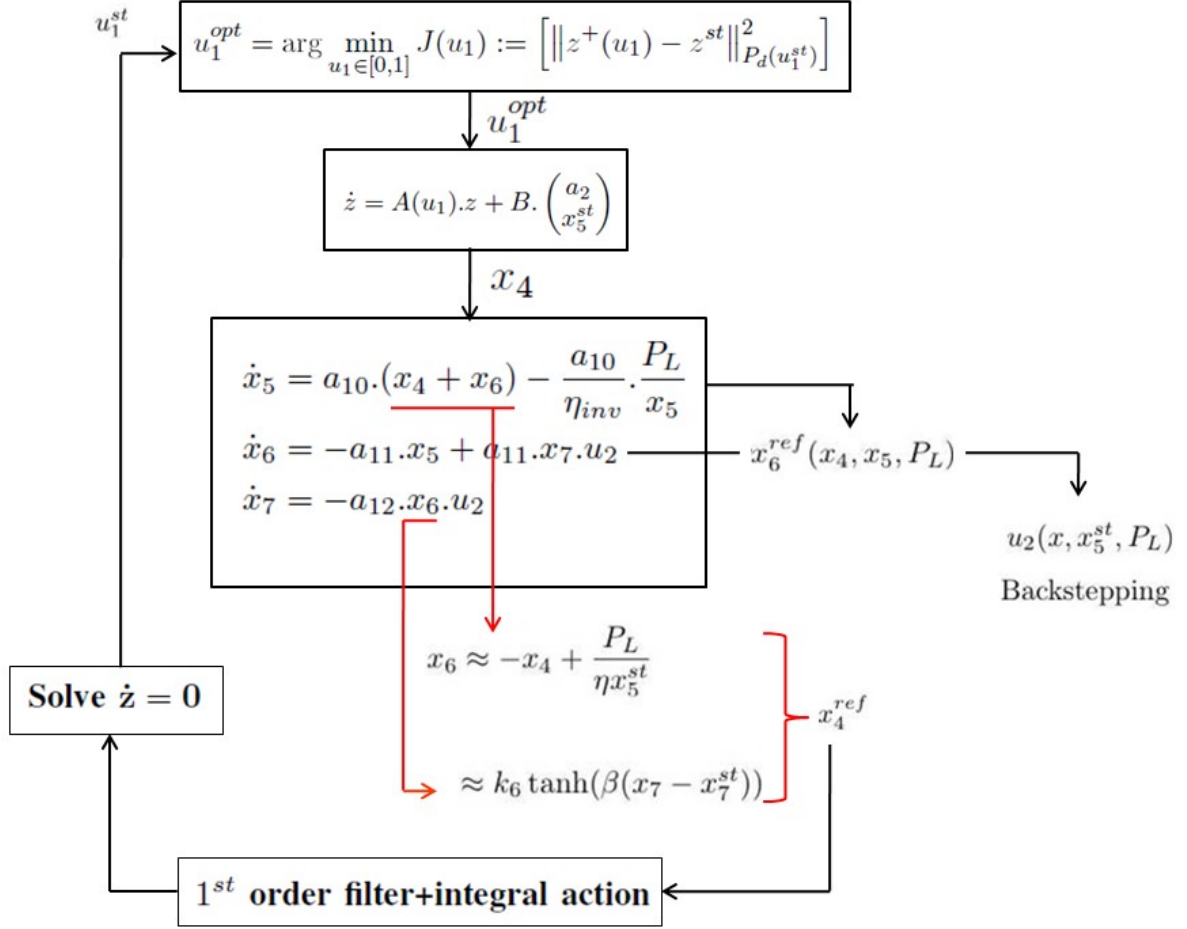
$u_1^{st}$

$u_1^{opt} = \arg\min_{u_1 \in [0,1]} J(u_1) := \left[ \left\| z^+(u_1) - z^{st} \right\|^2_{P_d(u_1^{st})} \right]$

$u_1^{opt}$

$\dot{z} = A(u_1).z + B.\begin{pmatrix} a_2 \\ x_5^{st} \end{pmatrix}$

$x_4$

$\dot{x}_5 = a_{10}.(x_4 + x_6) - \frac{a_{10}}{\eta_{inv}}.\frac{P_L}{x_5}$
$\dot{x}_6 = -a_{11}.x_5 + a_{11}.x_7.u_2$
$\dot{x}_7 = -a_{12}.x_6.u_2$

$x_6^{ref}(x_4, x_5, P_L)$

$u_2(x, x_5^{st}, P_L)$
Backstepping

$x_6 \approx -x_4 + \frac{P_L}{\eta x_5^{st}}$

$\approx k_6 \tanh(\beta(x_7 - x_7^{st}))$

$x_4^{ref}$

Solve $\mathbf{\dot{z} = 0}$

$1^{st}$ order filter+integral action